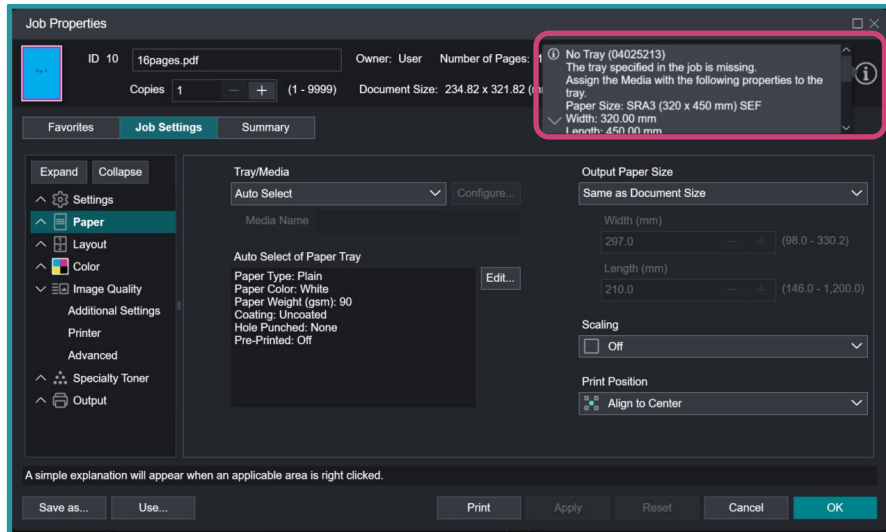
Job Properties

ID 10 16pages.pdf

Owner: User Number of Pages: 1

Copies 1 (1 - 9999) Document Size: 234.82 x 321.82 (m

No Tray (04025213)
The tray specified in the job is missing.
Assign the Media with the following properties to the tray.
Paper Size: SRA3 (320 x 450 mm) SEF
Width: 320.00 mm
Length: 450.00 mm

Favorites Job Settings Summary

Expand Collapse
Settings
Paper
Layout
Color
Image Quality
Additional Settings
Printer
Advanced
Specialty Toner
Output

Tray/Media
Auto Select
Configure...
Media Name

Auto Select of Paper Tray
Paper Type: Plain
Paper Color: White
Paper Weight (gsm): 90
Coating: Uncoated
Hole Punched: None
Pre-Printed: Off
Edit...

Output Paper Size
Same as Document Size
Width (mm)
297.0 (98.0 - 330.2)
Length (mm)
210.0 (146.0 - 1,200.0)

Scaling
Off

Print Position
Align to Center

A simple explanation will appear when an applicable area is right clicked.

Save as... Use... Print Apply Reset Cancel OK